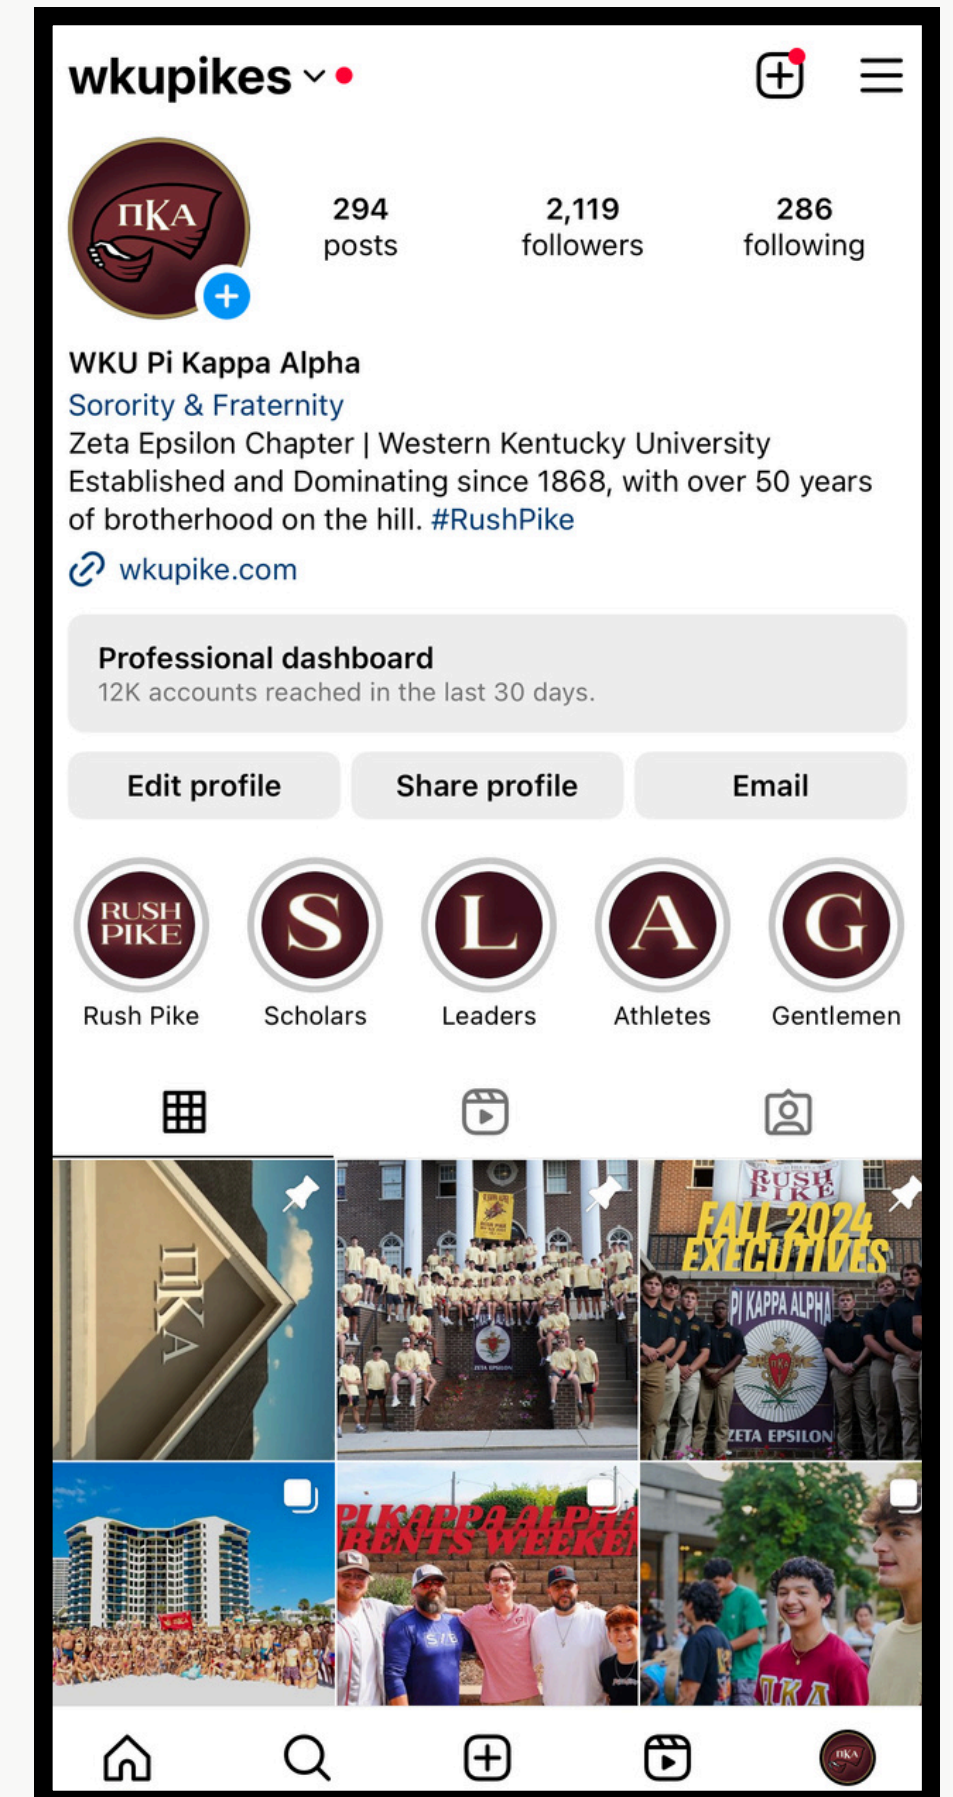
wkupikes

ΠΚΑ

294 posts
2,119 followers
286 following

WKU Pi Kappa Alpha
Sorority & Fraternity
Zeta Epsilon Chapter | Western Kentucky University
Established and Dominating since 1868, with over 50 years of brotherhood on the hill. #RushPike

wkupike.com

Professional dashboard
12K accounts reached in the last 30 days.

Edit profile
Share profile
Email

RUSH PIKE
Rush Pike
S
Scholars
L
Leaders
A
Athletes
G
Gentlemen

ΠΚΑ

RUSH PIKE
FALL 2024 EXECUTIVES
PI KAPPA ALPHA
ZETA EPSILON

PI KAPPA ALPHA
PARENTS WEEKEND

ΠΚΑ